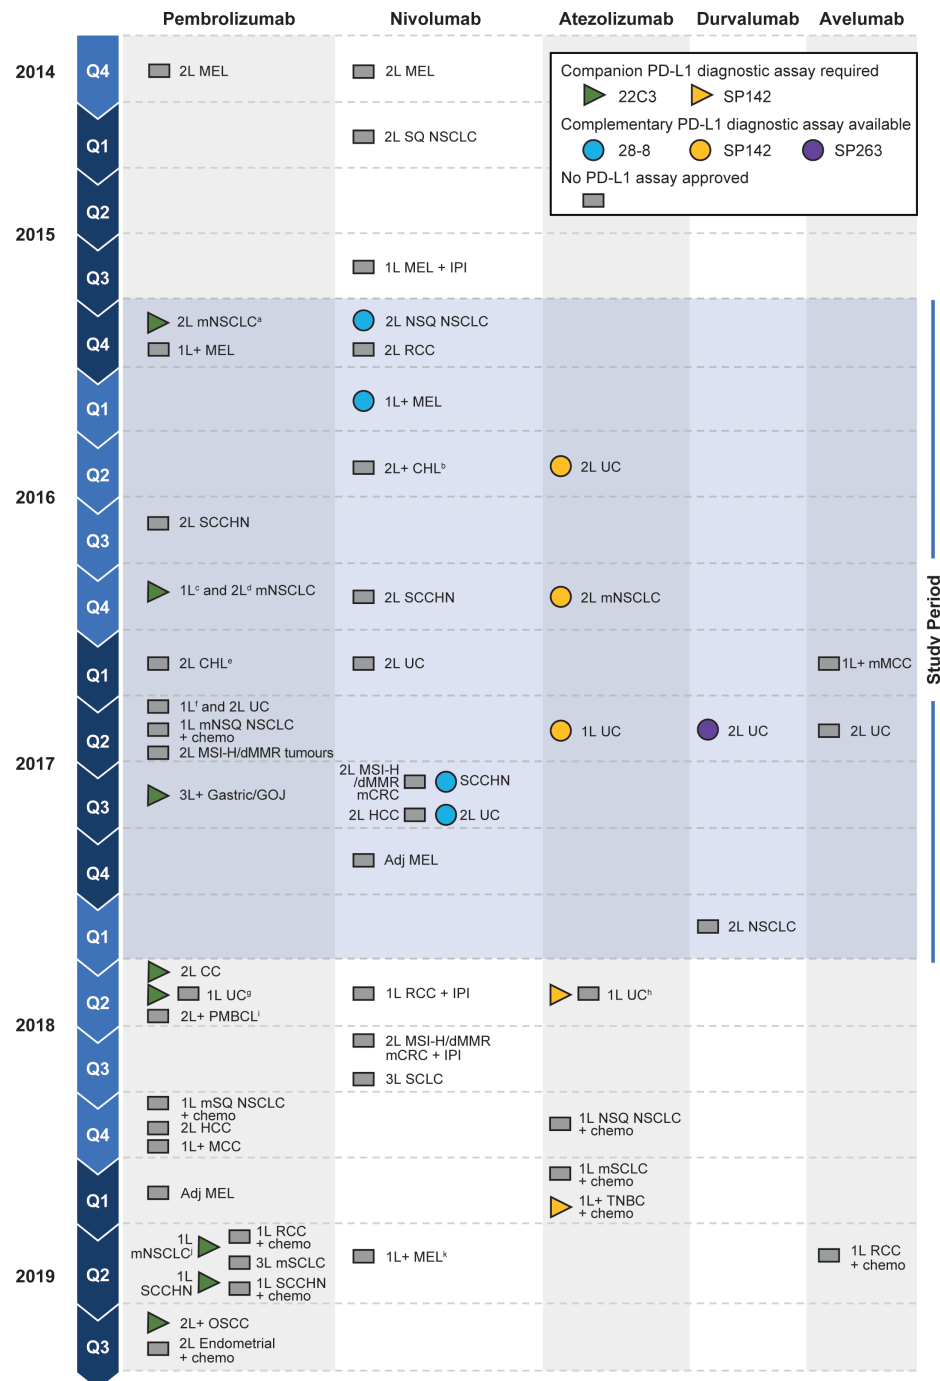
Pembrolizumab | Nivolumab | Atezolizumab | Durvalumab | Avelumab

Companion PD-L1 diagnostic assay required
22C3 SP142
Complementary PD-L1 diagnostic assay available
28-8 SP142 SP263
No PD-L1 assay approved

2014
Q4
2L MEL
2L MEL

2015
Q1
2L SQ NSCLC
Q2
Q3
1L MEL + IPI
Q4
2L mNSCLC$^a$
1L+ MEL
2L NSQ NSCLC
2L RCC

2016
Q1
1L+ MEL
Q2
2L+ CHL$^b$
2L UC
Q3
2L SCCHN
Q4
1L$^c$ and 2L$^d$ mNSCLC
2L SCCHN
2L mNSCLC

2017
Q1
2L CHL$^e$
2L UC
1L+ mMCC
Q2
1L$^f$ and 2L UC
1L mNSQ NSCLC + chemo
2L MSI-H/dMMR tumours
1L UC
2L UC
2L UC
Q3
3L+ Gastric/GOJ
2L MSI-H /dMMR mCRC
SCCHN
2L HCC
2L UC
Q4
Adj MEL

2018
Q1
2L NSCLC
Q2
2L CC
1L UC$^g$
2L+ PMBCL$^i$
1L RCC + IPI
1L UC$^h$
Q3
2L MSI-H/dMMR mCRC + IPI
3L SCLC
Q4
1L mSQ NSCLC + chemo
2L HCC
1L+ MCC
1L NSQ NSCLC + chemo

2019
Q1
Adj MEL
1L mSCLC + chemo
1L+ TNBC + chemo
Q2
1L mNSCLC$^j$
1L RCC + chemo
3L mSCLC
1L SCCHN
1L SCCHN + chemo
1L+ MEL$^k$
1L RCC + chemo
Q3
2L+ OSCC
2L Endometrial + chemo

Study Period